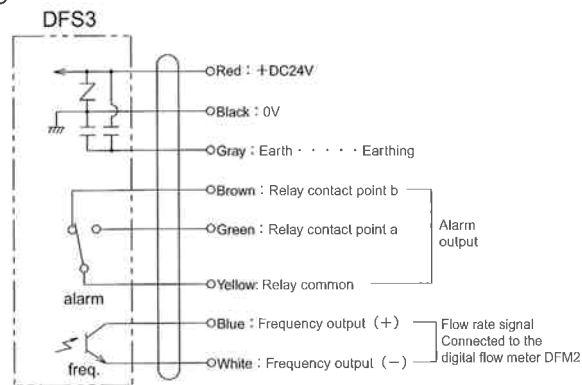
DFS3

Red：+DC24V

Black：0V

Gray：Earth · · · · · Earthing

Brown：Relay contact point b

Green：Relay contact point a

Alarm output

Yellow: Relay common

alarm

Blue：Frequency output（+）

White：Frequency output（−）

Flow rate signal Connected to the digital flow meter DFM2

freq.